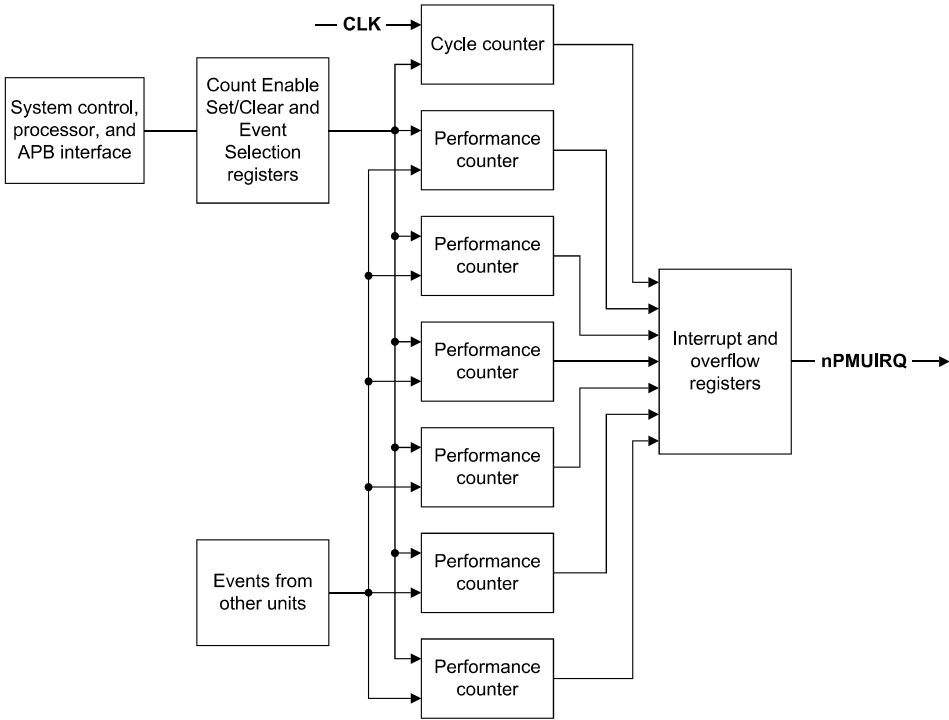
CLK

Cycle counter

System control, processor, and APB interface

Count Enable Set/Clear and Event Selection registers

Performance counter

Performance counter

Performance counter

Interrupt and overflow registers

nPMUIRQ

Performance counter

Events from other units

Performance counter

Performance counter